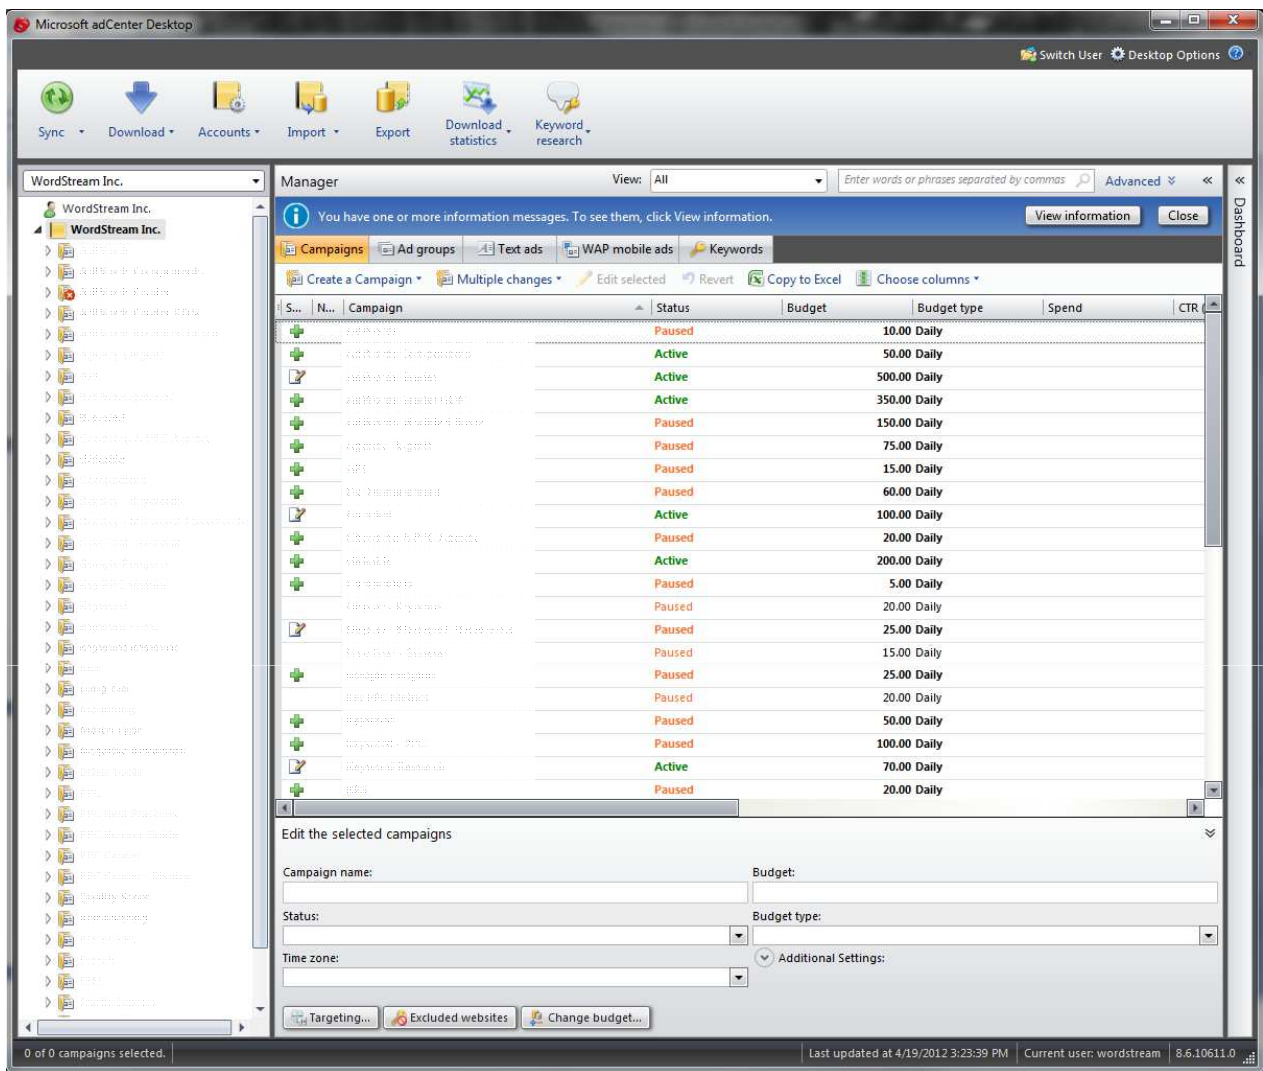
Microsoft adCenter Desktop

Switch User Desktop Options

Sync Download Accounts Import Export Download statistics Keyword research

WordStream Inc.

WordStream Inc.
WordStream Inc.

Manager View: All Enter words or phrases separated by commas Advanced

You have one or more information messages. To see them, click View information. View information Close

Campaigns Ad groups Text ads WAP mobile ads Keywords

Create a Campaign Multiple changes Edit selected Revert Copy to Excel Choose columns

| S... | N... | Campaign | Status | Budget | Budget type | Spend | CTR |
|---|---|---|---|---|---|---|---|
| | | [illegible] | Paused | 10.00 | Daily | | |
| | | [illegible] | Active | 50.00 | Daily | | |
| | | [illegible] | Active | 500.00 | Daily | | |
| | | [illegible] | Active | 350.00 | Daily | | |
| | | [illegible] | Paused | 150.00 | Daily | | |
| | | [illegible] | Paused | 75.00 | Daily | | |
| | | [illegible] | Paused | 15.00 | Daily | | |
| | | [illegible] | Paused | 60.00 | Daily | | |
| | | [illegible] | Active | 100.00 | Daily | | |
| | | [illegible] | Paused | 20.00 | Daily | | |
| | | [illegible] | Active | 200.00 | Daily | | |
| | | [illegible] | Paused | 5.00 | Daily | | |
| | | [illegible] | Paused | 20.00 | Daily | | |
| | | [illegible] | Paused | 25.00 | Daily | | |
| | | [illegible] | Paused | 15.00 | Daily | | |
| | | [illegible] | Paused | 25.00 | Daily | | |
| | | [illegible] | Paused | 20.00 | Daily | | |
| | | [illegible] | Paused | 50.00 | Daily | | |
| | | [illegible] | Paused | 100.00 | Daily | | |
| | | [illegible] | Active | 70.00 | Daily | | |
| | | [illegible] | Paused | 20.00 | Daily | | |

Edit the selected campaigns

Campaign name: Budget:

Status: Budget type:

Time zone: Additional Settings:

Targeting... Excluded websites Change budget...

Dashboard

0 of 0 campaigns selected. Last updated at 4/19/2012 3:23:39 PM Current user: wordstream 8.6.10611.0